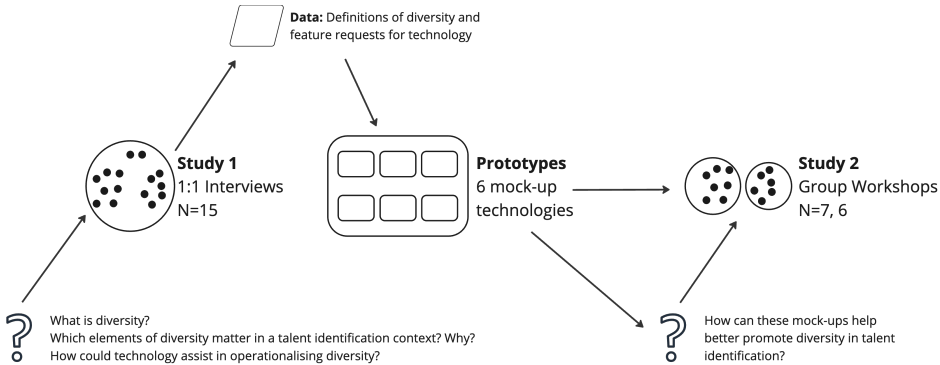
**Data:** Definitions of diversity and feature requests for technology

**Study 1**
1:1 Interviews
N=15

**Prototypes**
6 mock-up technologies

**Study 2**
Group Workshops
N=7, 6

?

What is diversity?
Which elements of diversity matter in a talent identification context? Why?
How could technology assist in operationalising diversity?

?

How can these mock-ups help better promote diversity in talent identification?